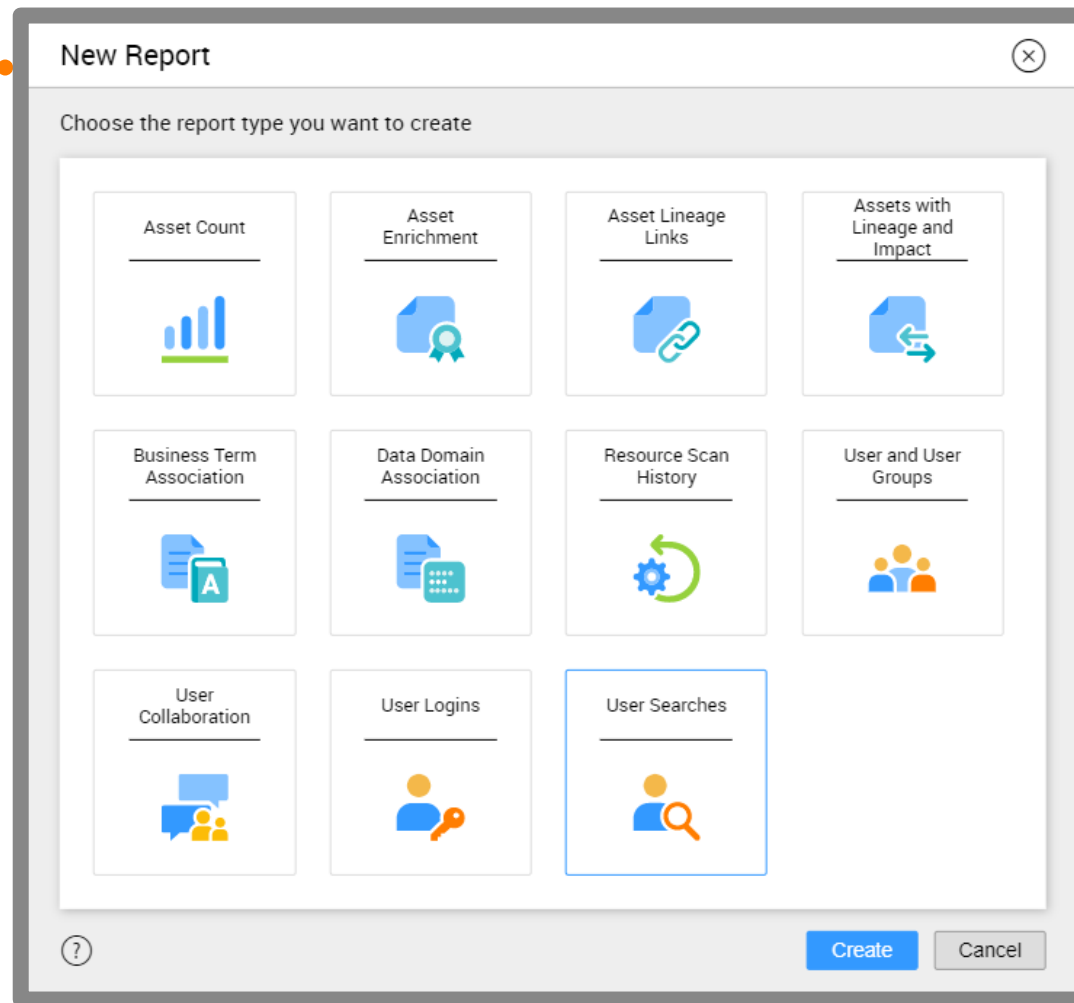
New Report

Choose the report type you want to create

Asset Count

Asset Enrichment

Asset Lineage Links

Assets with Lineage and Impact

Business Term Association

Data Domain Association

Resource Scan History

User and User Groups

User Collaboration

User Logins

User Searches

?

Create

Cancel